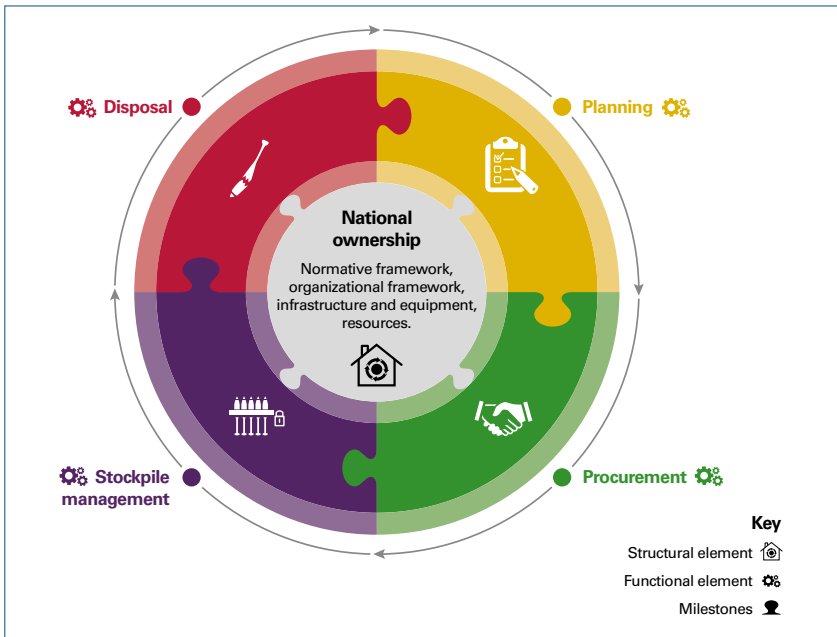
Disposal

Planning

National ownership

Normative framework, organizational framework, infrastructure and equipment, resources.

Stockpile management

Procurement

Key

Structural element

Functional element

Milestones